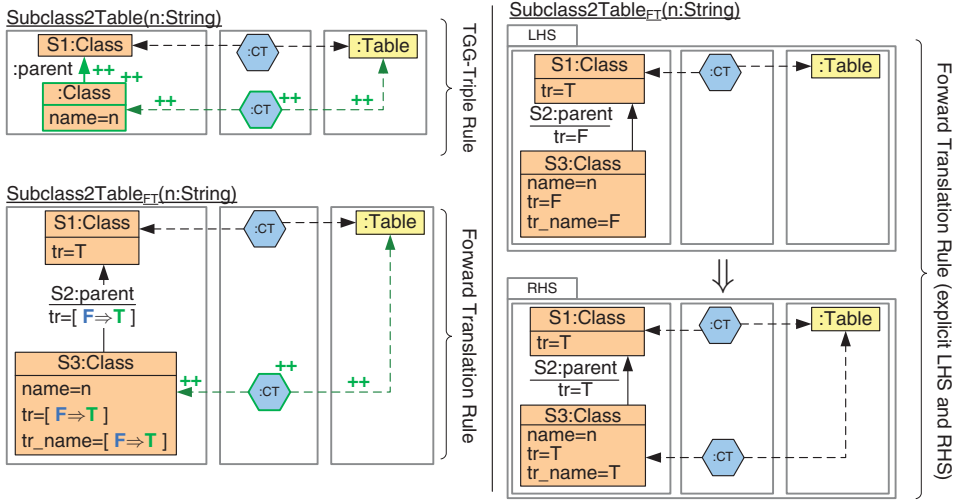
Subclass2Table(n:String)

S1:Class
:CT
:Table
:parent ++
++
:Class
name=n
++
:CT
++
++

TGG-Triple Rule

Subclass2Table$_{FT}$(n:String)

S1:Class
tr=T
:CT
:Table
S2:parent
tr=[ F⇒T ]
S3:Class
name=n
tr=[ F⇒T ]
tr_name=[ F⇒T ]
++
++
:CT
++

Forward Translation Rule

Subclass2Table$_{FT}$(n:String)

LHS

S1:Class
tr=T
:CT
:Table
S2:parent
tr=F
S3:Class
name=n
tr=F
tr_name=F

⇓

RHS

S1:Class
tr=T
:CT
:Table
S2:parent
tr=T
S3:Class
name=n
tr=T
tr_name=T
:CT

Forward Translation Rule (explicit LHS and RHS)